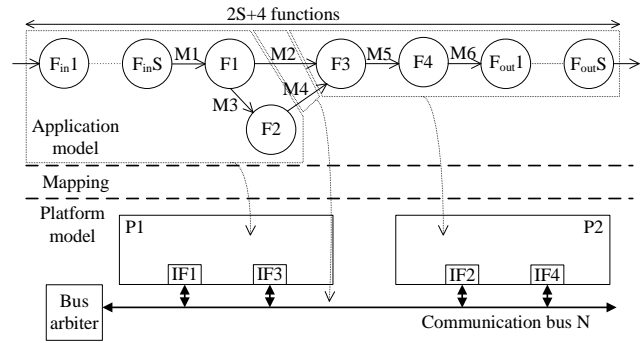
2S+4 functions

$F_{in}1$

$F_{in}S$

M1

F1

M2

F3

M5

F4

M6

$F_{out}1$

$F_{out}S$

M3

M4

F2

Application model

Mapping

Platform model

P1

IF1

IF3

P2

IF2

IF4

Bus arbiter

Communication bus N